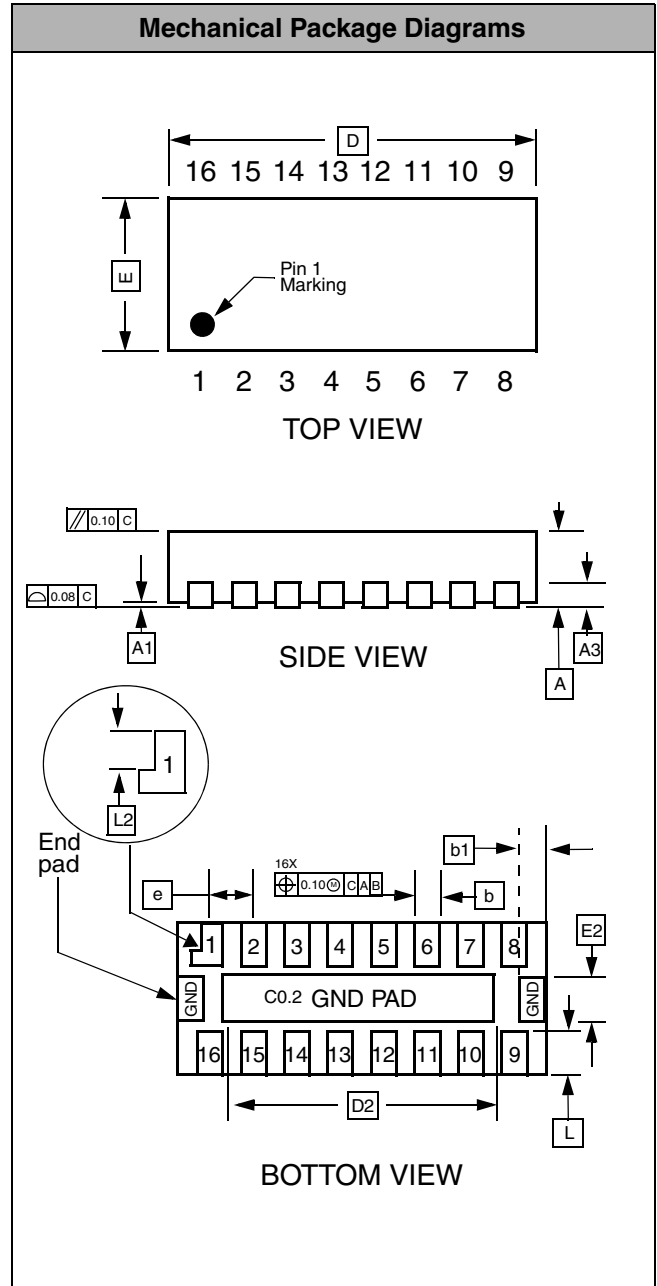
Mechanical Package Diagrams

D
16 15 14 13 12 11 10 9
E
Pin 1 Marking
1 2 3 4 5 6 7 8
TOP VIEW

0.10 C
0.08 C
A1
SIDE VIEW
A3
A

1
L2
End pad
16X
0.10 M C A B
e
b1
b
E2
1 2 3 4 5 6 7 8
GND
C0.2 GND PAD
GND
16 15 14 13 12 11 10 9
D2
L
BOTTOM VIEW